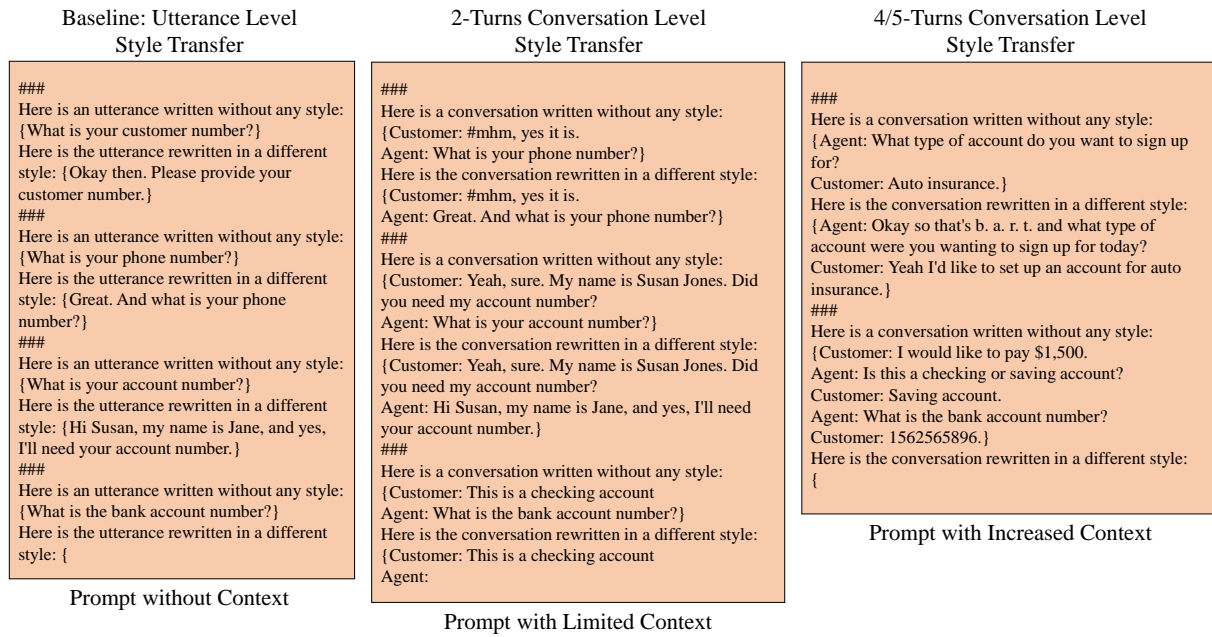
Baseline: Utterance Level Style Transfer

###
Here is an utterance written without any style: {What is your customer number?}
Here is the utterance rewritten in a different style: {Okay then. Please provide your customer number.}
###
Here is an utterance written without any style: {What is your phone number?}
Here is the utterance rewritten in a different style: {Great. And what is your phone number?}
###
Here is an utterance written without any style: {What is your account number?}
Here is the utterance rewritten in a different style: {Hi Susan, my name is Jane, and yes, I'll need your account number.}
###
Here is an utterance written without any style: {What is the bank account number?}
Here is the utterance rewritten in a different style: {

Prompt without Context

2-Turns Conversation Level Style Transfer

###
Here is a conversation written without any style: {Customer: #mhm, yes it is.
Agent: What is your phone number?}
Here is the conversation rewritten in a different style: {Customer: #mhm, yes it is.
Agent: Great. And what is your phone number?}
###
Here is a conversation written without any style: {Customer: Yeah, sure. My name is Susan Jones. Did you need my account number?
Agent: What is your account number?}
Here is the conversation rewritten in a different style: {Customer: Yeah, sure. My name is Susan Jones. Did you need my account number?
Agent: Hi Susan, my name is Jane, and yes, I'll need your account number.}
###
Here is a conversation written without any style: {Customer: This is a checking account
Agent: What is the bank account number?}
Here is the conversation rewritten in a different style: {Customer: This is a checking account
Agent:

Prompt with Limited Context

4/5-Turns Conversation Level Style Transfer

###
Here is a conversation written without any style: {Agent: What type of account do you want to sign up for?
Customer: Auto insurance.}
Here is the conversation rewritten in a different style: {Agent: Okay so that's b. a. r. t. and what type of account were you wanting to sign up for today?
Customer: Yeah I'd like to set up an account for auto insurance.}
###
Here is a conversation written without any style: {Customer: I would like to pay $1,500.
Agent: Is this a checking or saving account?
Customer: Saving account.
Agent: What is the bank account number?
Customer: 1562565896.}
Here is the conversation rewritten in a different style: {

Prompt with Increased Context